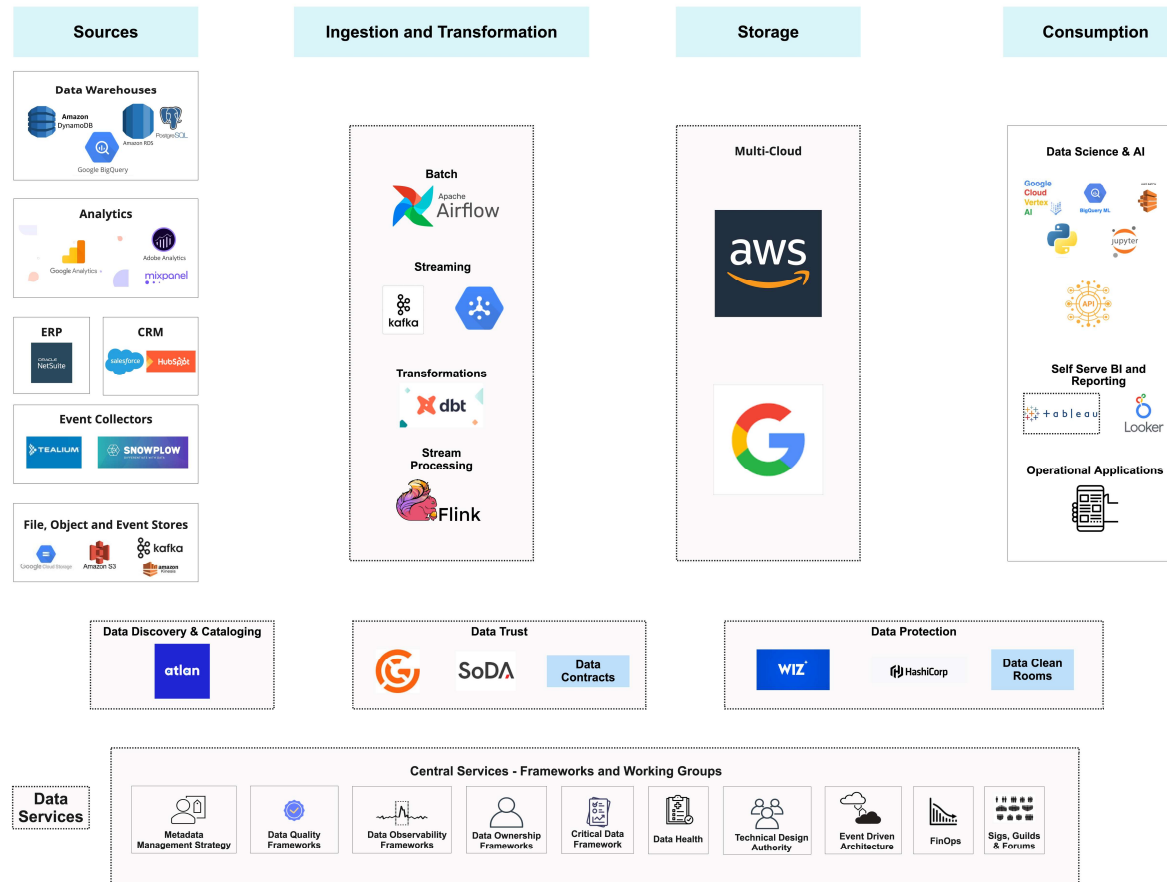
Sources

Ingestion and Transformation

Storage

Consumption

Data Warehouses

Amazon DynamoDB

Amazon RDS

PostgreSQL

Google BigQuery

Analytics

Google Analytics

Adobe Analytics

mixpanel

ERP

ORACLE NetSuite

CRM

salesforce

HubSpot

Event Collectors

TEALIUM

SNOWPLOW

File, Object and Event Stores

Google Cloud Storage

Amazon S3

kafka

amazon kinesis

Batch

Apache Airflow

Streaming

kafka

Transformations

dbt

Stream Processing

Flink

Multi-Cloud

aws

Data Science & AI

Google Cloud Vertex AI

BigQuery ML

jupyter

API

Self Serve BI and Reporting

tableau

Looker

Operational Applications

Data Discovery & Cataloging

atlan

Data Trust

SoDA

Data Contracts

Data Protection

WIZ

HashiCorp

Data Clean Rooms

Data Services

Central Services - Frameworks and Working Groups

Metadata Management Strategy

Data Quality Frameworks

Data Observability Frameworks

Data Ownership Frameworks

Critical Data Framework

Data Health

Technical Design Authority

Event Driven Architecture

FinOps

Sigs, Guilds & Forums